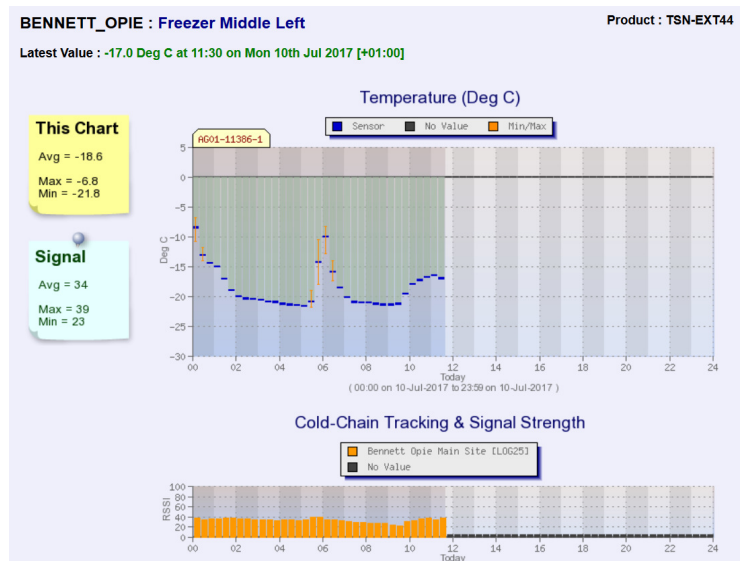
BENNETT_OPIE : Freezer Middle Left

Product : TSN-EXT44

Latest Value : -17.0 Deg C at 11:30 on Mon 10th Jul 2017 [+01:00]

This Chart

Avg = -18.6

Max = -6.8
Min = -21.8

Signal

Avg = 34

Max = 39
Min = 23

Temperature (Deg C)

Sensor No Value Min/Max

AG01-11386-1

5
0
-5
-10
-15
-20
-25
-30

Deg C

00 02 04 06 08 10 12 14 16 18 20 22 24
Today
( 00:00 on 10-Jul-2017 to 23:59 on 10-Jul-2017 )

Cold-Chain Tracking & Signal Strength

Bennett Opie Main Site [LOG25]
No Value

100
80
60
40
20
0

RSSI

00 02 04 06 08 10 12 14 16 18 20 22 24
Today